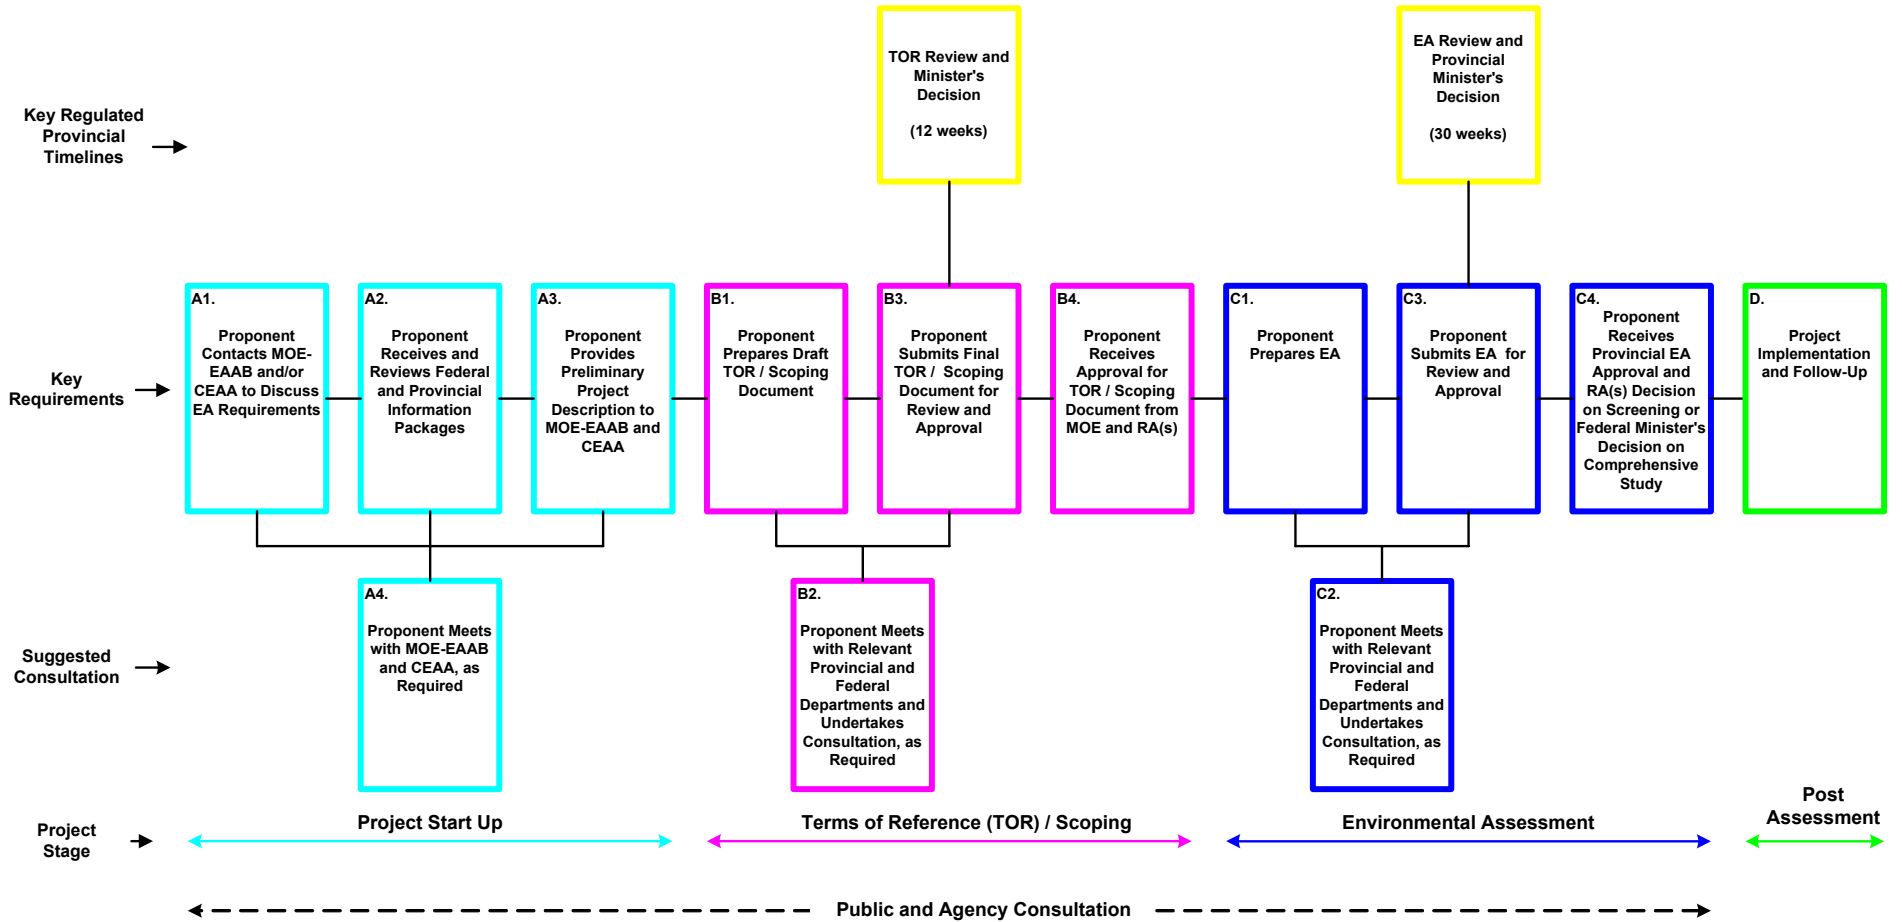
TOR Review and Minister's Decision

(12 weeks)

EA Review and Provincial Minister's Decision

(30 weeks)

Key Regulated Provincial Timelines

Key Requirements

A1.
Proponent Contacts MOE-EAAB and/or CEAA to Discuss EA Requirements

A2.
Proponent Receives and Reviews Federal and Provincial Information Packages

A3.
Proponent Provides Preliminary Project Description to MOE-EAAB and CEAA

B1.
Proponent Prepares Draft TOR / Scoping Document

B3.
Proponent Submits Final TOR / Scoping Document for Review and Approval

B4.
Proponent Receives Approval for TOR / Scoping Document from MOE and RA(s)

C1.
Proponent Prepares EA

C3.
Proponent Submits EA for Review and Approval

C4.
Proponent Receives Provincial EA Approval and RA(s) Decision on Screening or Federal Minister's Decision on Comprehensive Study

D.
Project Implementation and Follow-Up

Suggested Consultation

A4.
Proponent Meets with MOE-EAAB and CEAA, as Required

B2.
Proponent Meets with Relevant Provincial and Federal Departments and Undertakes Consultation, as Required

C2.
Proponent Meets with Relevant Provincial and Federal Departments and Undertakes Consultation, as Required

Project Stage

Project Start Up

Terms of Reference (TOR) / Scoping

Environmental Assessment

Post Assessment

Public and Agency Consultation